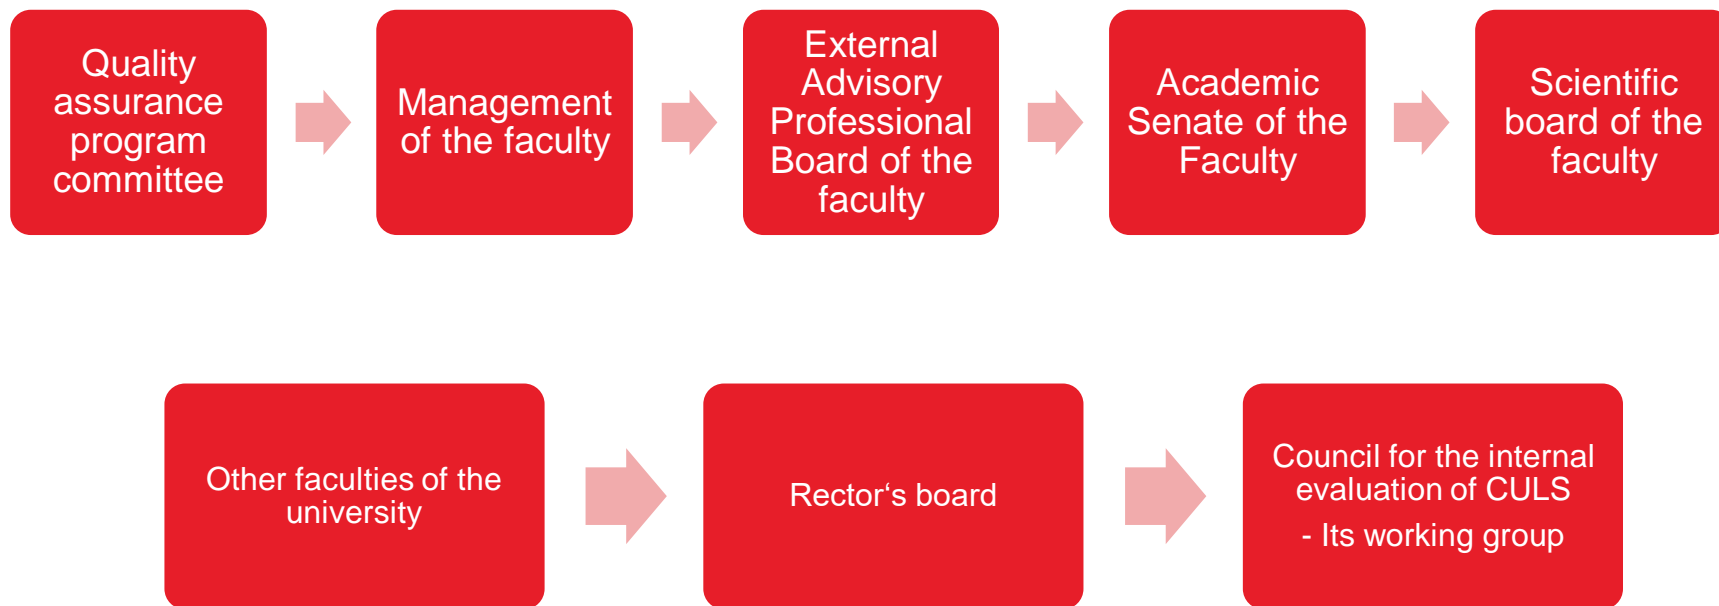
Quality assurance program committee

Management of the faculty

External Advisory Professional Board of the faculty

Academic Senate of the Faculty

Scientific board of the faculty

Other faculties of the university

Rector‘s board

Council for the internal evaluation of CULS

- Its working group